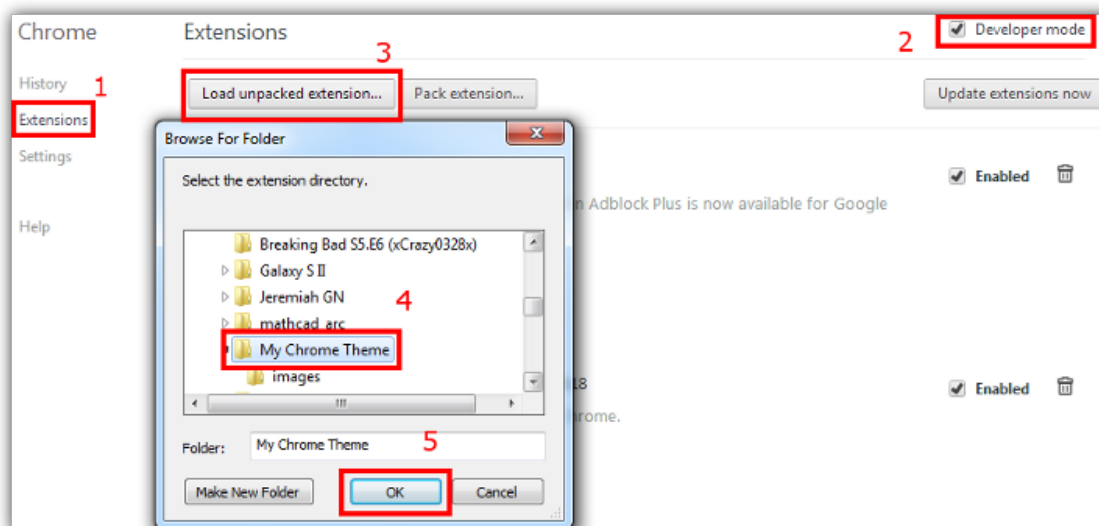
Chrome

History 1

Extensions

Settings

Help

Extensions

3

Load unpacked extension...

Pack extension...

2 Developer mode

Update extensions now

Browse For Folder

Select the extension directory.

Breaking Bad S5.E6 (xCrazy0328x)

Galaxy S II

Jeremiah GN 4

mathcad_arc

My Chrome Theme

images

Folder: My Chrome Theme 5

Make New Folder

OK

Cancel

Enabled

n Adblock Plus is now available for Google

18

Enabled

rome.